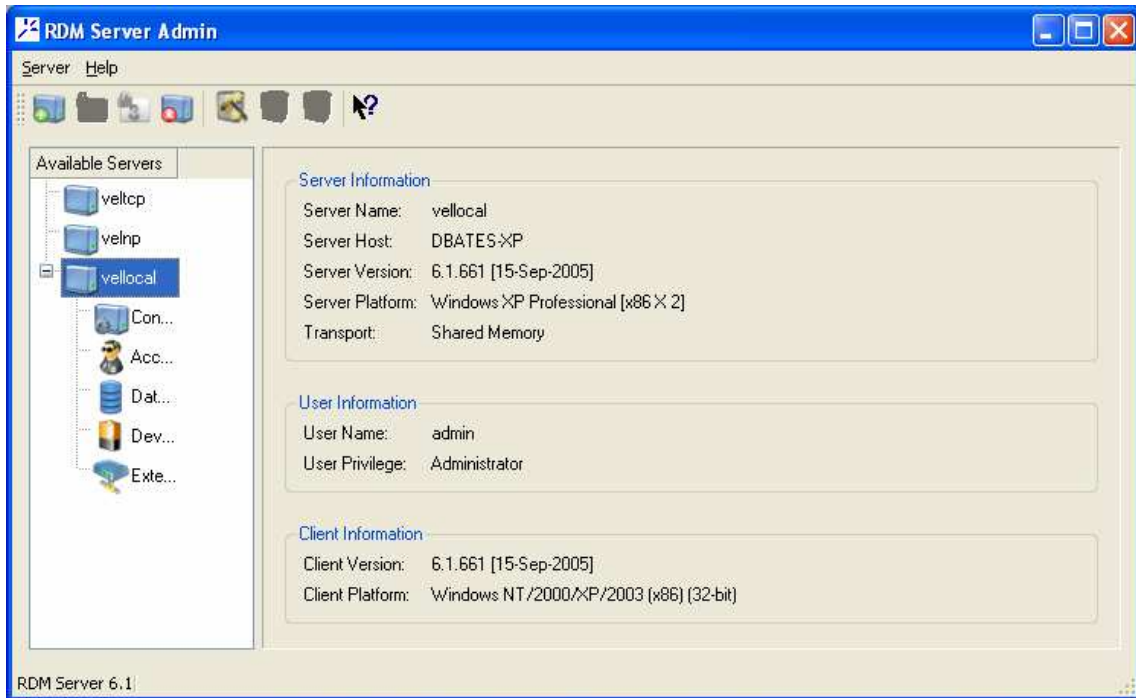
RDM Server Admin

Server Help

Available Servers
veltcp
velnp
vellocal
Con...
Acc...
Dat...
Dev...
Exte...

Server Information
Server Name: vellocal
Server Host: DBATES-XP
Server Version: 6.1.661 [15-Sep-2005]
Server Platform: Windows XP Professional [x86 X 2]
Transport: Shared Memory

User Information
User Name: admin
User Privilege: Administrator

Client Information
Client Version: 6.1.661 [15-Sep-2005]
Client Platform: Windows NT/2000/XP/2003 (x86) (32-bit)

RDM Server 6.1